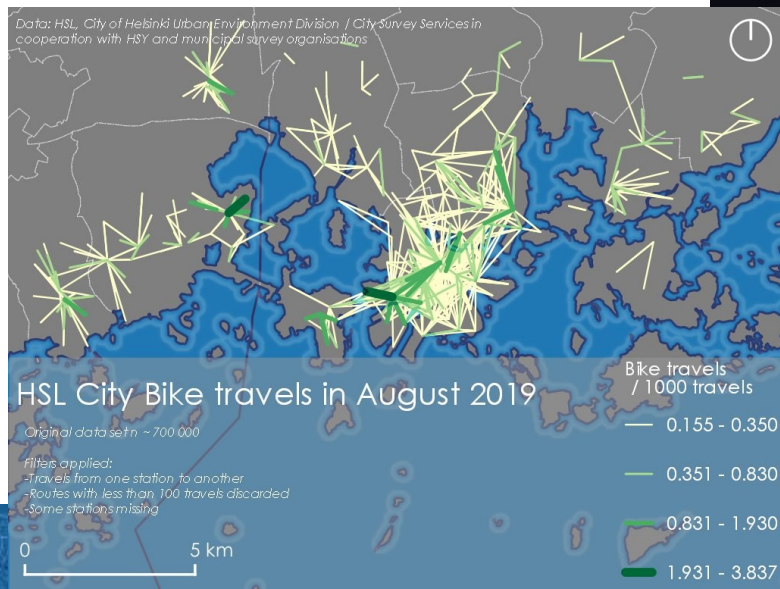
Data: HSL, City of Helsinki Urban Environment Division / City Survey Services in cooperation with HSY and municipal survey organisations

HSL City Bike travels in August 2019

Original data set n ~700 000

Filters applied:
-Travels from one station to another
-Routes with less than 100 travels discarded
-Some stations missing

0 5 km

Bike travels / 1000 travels
0.155 - 0.350
0.351 - 0.830
0.831 - 1.930
1.931 - 3.837